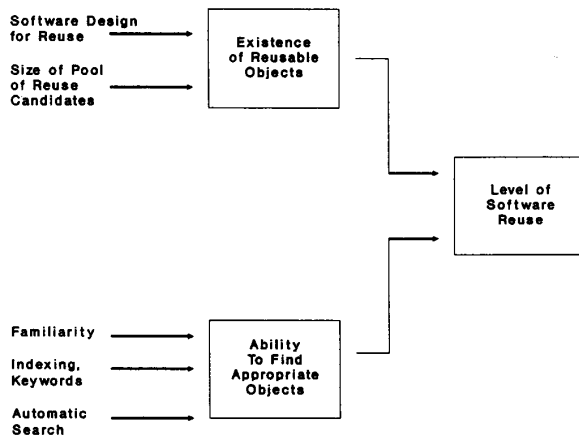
Software Design for Reuse

Size of Pool of Reuse Candidates

Existence of Reusable Objects

Level of Software Reuse

Familiarity

Indexing, Keywords

Automatic Search

Ability To Find Appropriate Objects